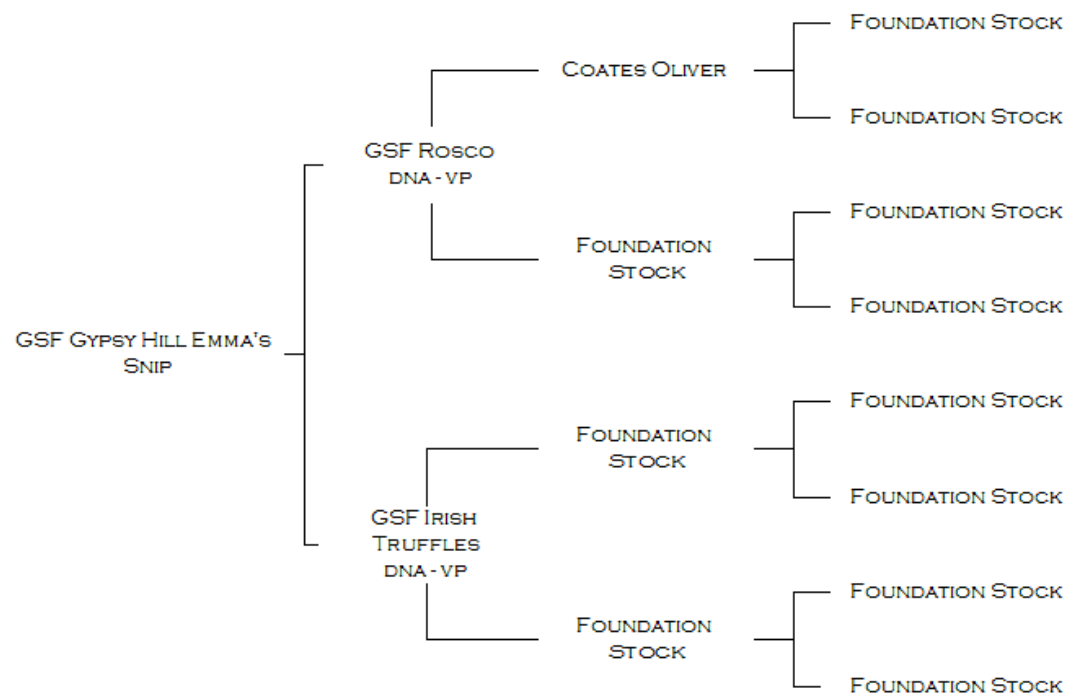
GSF Gypsy Hill Emma's Snip

GSF Rosco
dna - vp

Coates Oliver

Foundation Stock

Foundation Stock

Foundation Stock

Foundation Stock

Foundation Stock

GSF Irish Truffles
dna - vp

Foundation Stock

Foundation Stock

Foundation Stock

Foundation Stock

Foundation Stock

Foundation Stock

Foundation Stock